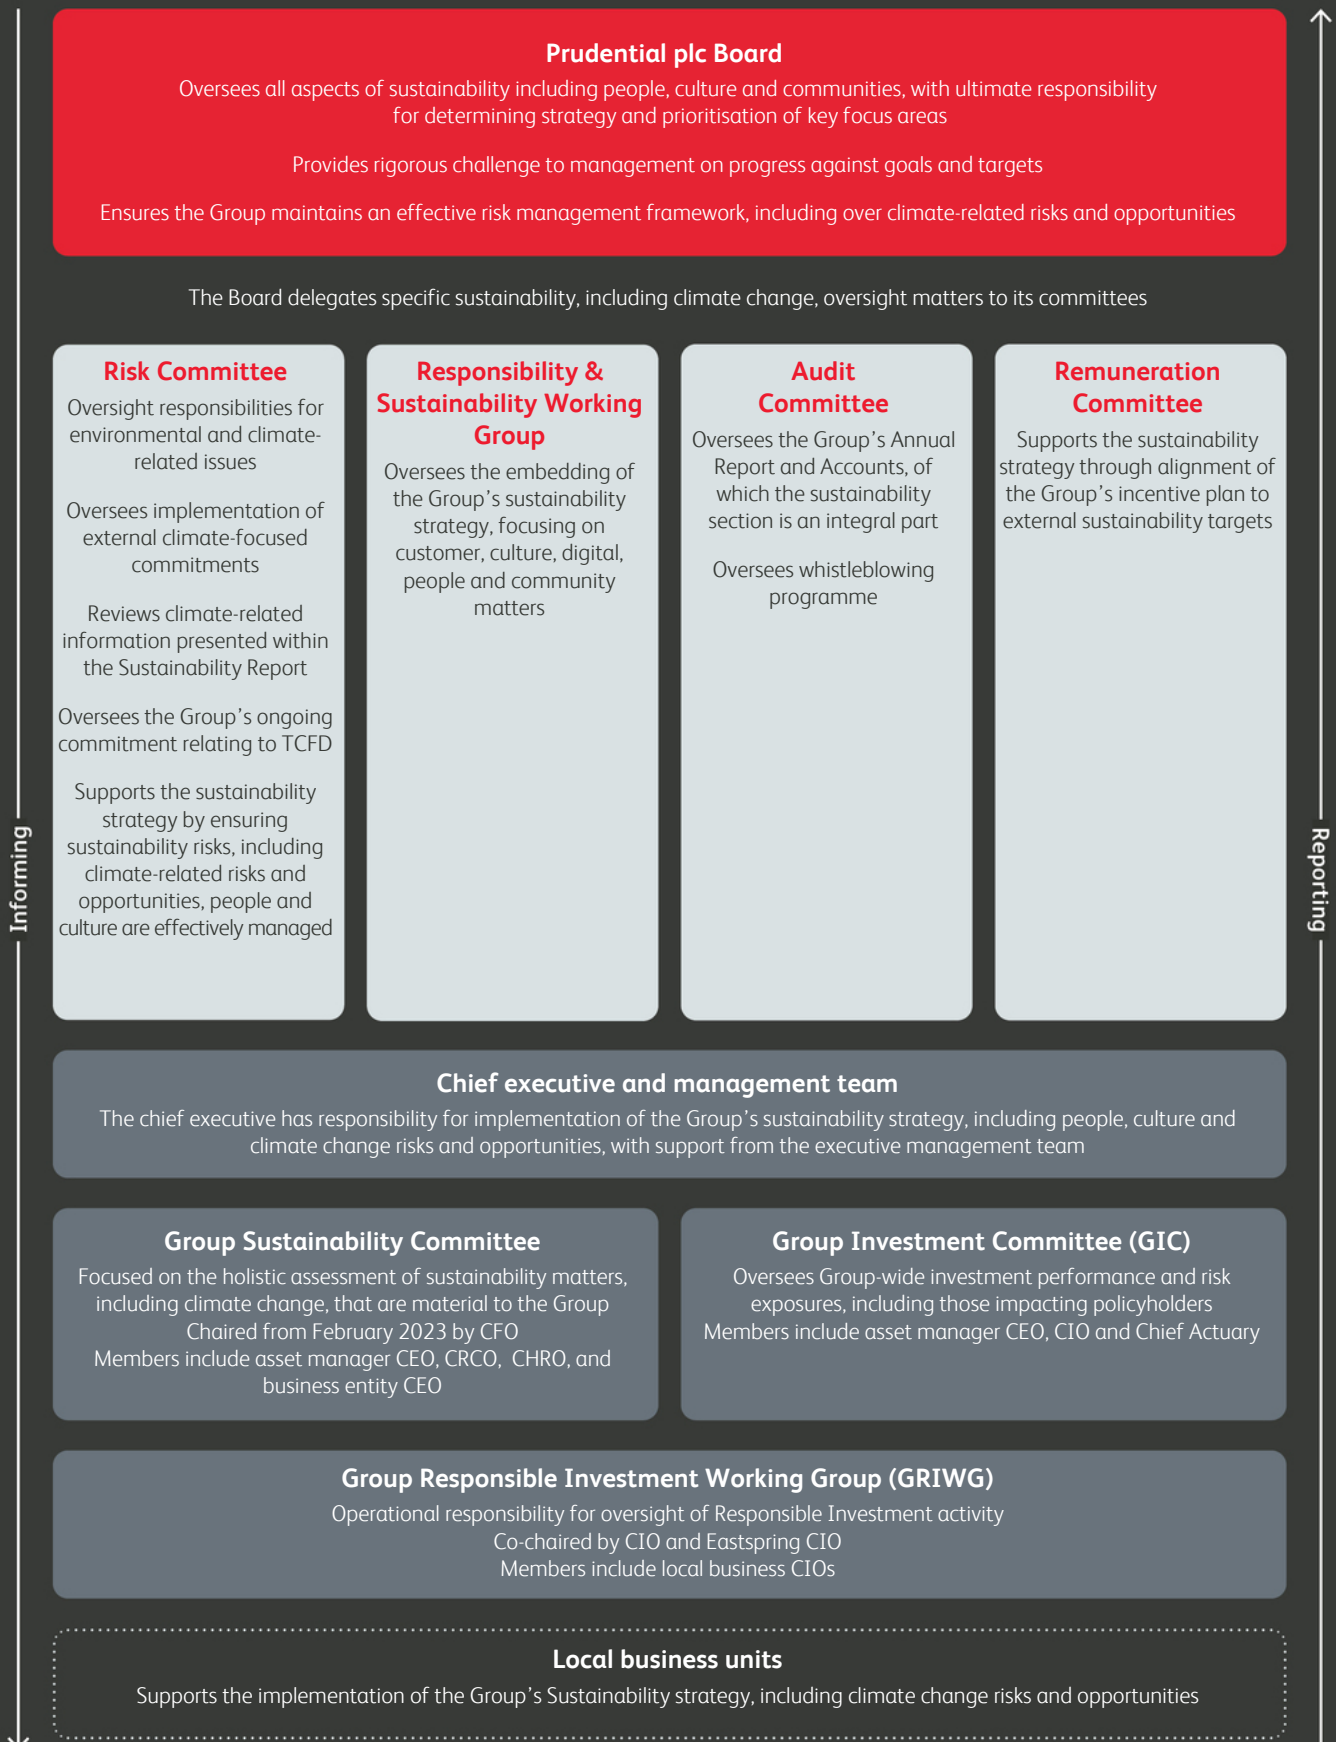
Prudential plc Board

Oversees all aspects of sustainability including people, culture and communities, with ultimate responsibility for determining strategy and prioritisation of key focus areas

Provides rigorous challenge to management on progress against goals and targets

Ensures the Group maintains an effective risk management framework, including over climate-related risks and opportunities

The Board delegates specific sustainability, including climate change, oversight matters to its committees

Risk Committee

Oversight responsibilities for environmental and climate-related issues

Oversees implementation of external climate-focused commitments

Reviews climate-related information presented within the Sustainability Report

Oversees the Group's ongoing commitment relating to TCFD

Supports the sustainability strategy by ensuring sustainability risks, including climate-related risks and opportunities, people and culture are effectively managed

Responsibility & Sustainability Working Group

Oversees the embedding of the Group's sustainability strategy, focusing on customer, culture, digital, people and community matters

Audit Committee

Oversees the Group's Annual Report and Accounts, of which the sustainability section is an integral part

Oversees whistleblowing programme

Remuneration Committee

Supports the sustainability strategy through alignment of the Group's incentive plan to external sustainability targets

Chief executive and management team

The chief executive has responsibility for implementation of the Group's sustainability strategy, including people, culture and climate change risks and opportunities, with support from the executive management team

Group Sustainability Committee

Focused on the holistic assessment of sustainability matters, including climate change, that are material to the Group
Chaired from February 2023 by CFO
Members include asset manager CEO, CRCO, CHRO, and business entity CEO

Group Investment Committee (GIC)

Oversees Group-wide investment performance and risk exposures, including those impacting policyholders
Members include asset manager CEO, CIO and Chief Actuary

Group Responsible Investment Working Group (GRIWG)

Operational responsibility for oversight of Responsible Investment activity
Co-chaired by CIO and Eastspring CIO
Members include local business CIOs

Local business units

Supports the implementation of the Group's Sustainability strategy, including climate change risks and opportunities

Informing

Reporting